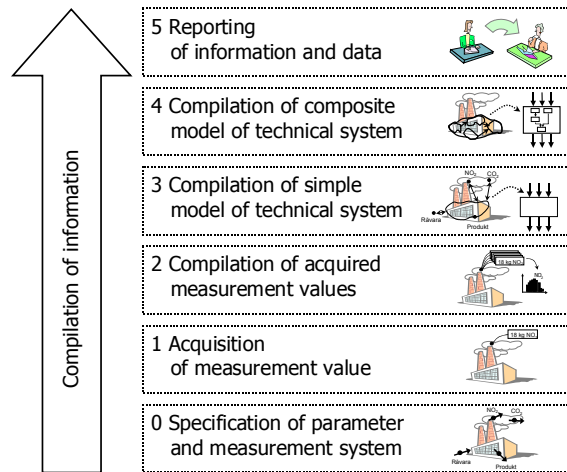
Compilation of information

5 Reporting of information and data

4 Compilation of composite model of technical system

3 Compilation of simple model of technical system

$NO_2$ $CO_2$

Råvara

Produkt

2 Compilation of acquired measurement values

18 kg $NO_x$

$NO_x$

1 Acquisition of measurement value

18 kg $NO_x$

0 Specification of parameter and measurement system

$NO_2$ $CO_2$

Råvara

Produkt